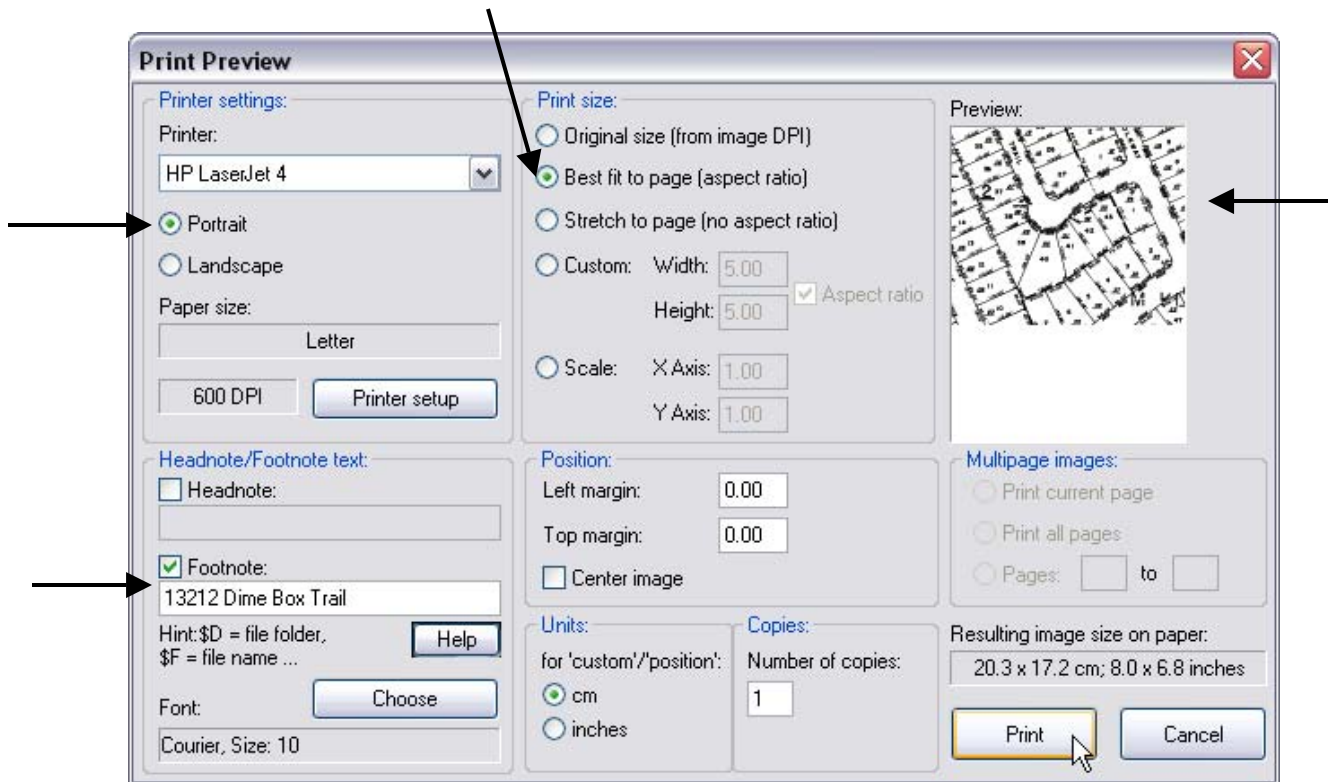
Print Preview

Printer settings:
Printer:
HP LaserJet 4
Portrait
Landscape
Paper size:
Letter
600 DPI
Printer setup

Print size:
Original size (from image DPI)
Best fit to page (aspect ratio)
Stretch to page (no aspect ratio)
Custom: Width: 5.00
Height: 5.00
Aspect ratio
Scale: X Axis: 1.00
Y Axis: 1.00

Preview:

Headnote/Footnote text:
Headnote:
Footnote:
13212 Dime Box Trail
Hint:$D = file folder, $F = file name ...
Help
Font:
Choose
Courier, Size: 10

Position:
Left margin: 0.00
Top margin: 0.00
Center image

Multipage images:
Print current page
Print all pages
Pages: to

Units:
for 'custom'/'position':
cm
inches

Copies:
Number of copies:
1

Resulting image size on paper:
20.3 x 17.2 cm; 8.0 x 6.8 inches

Print
Cancel